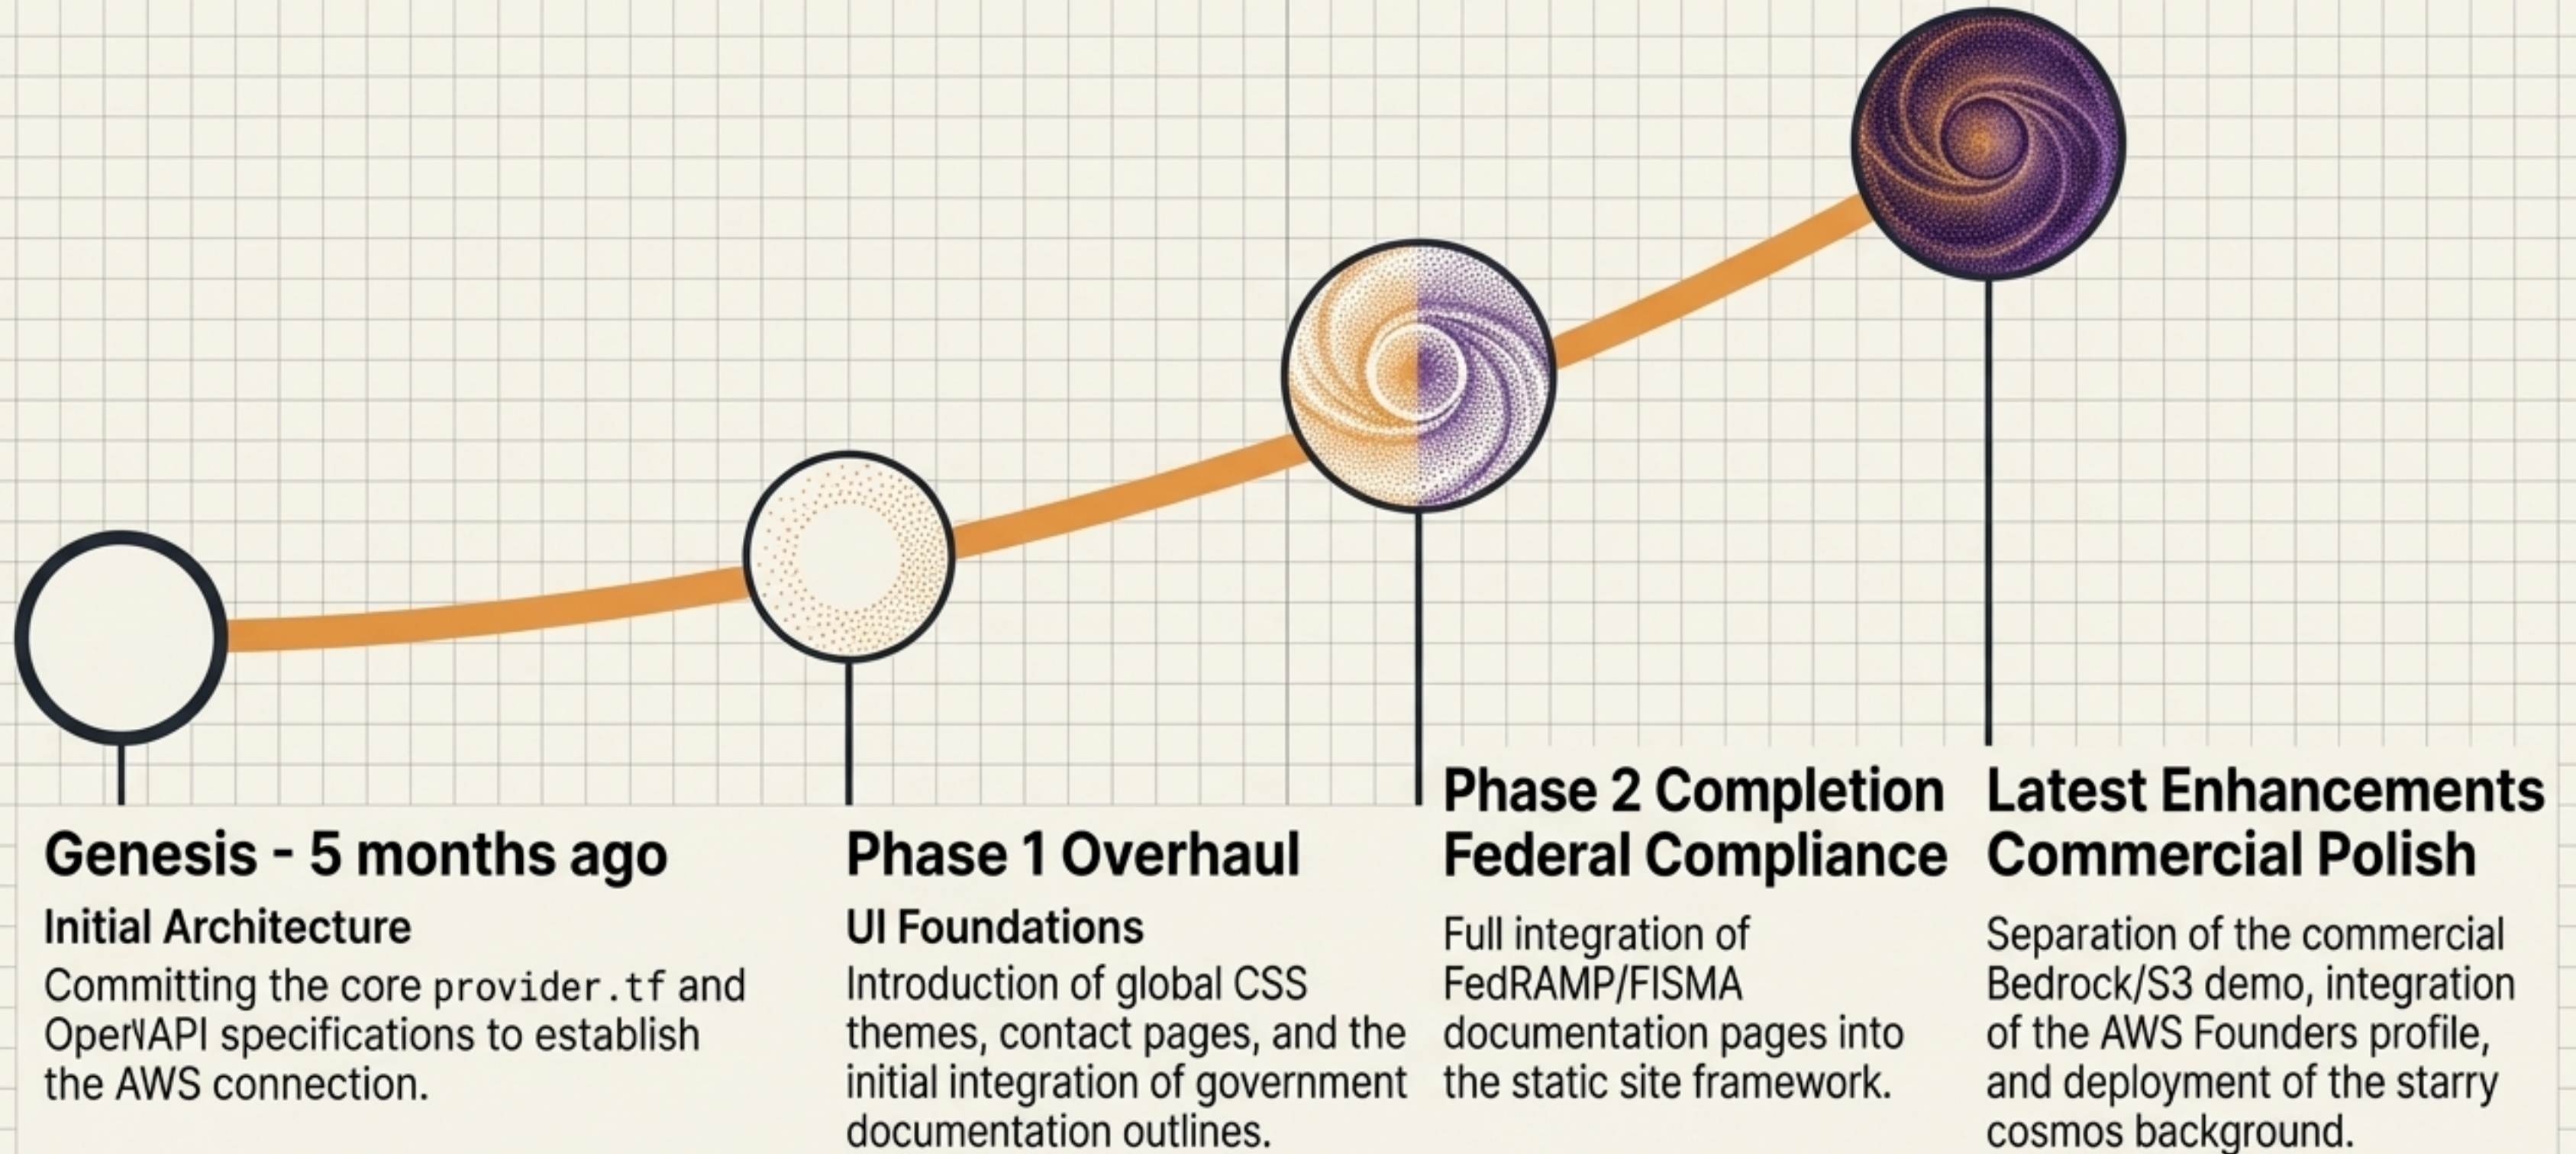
Genesis - 5 months ago

Initial Architecture

Committing the core provider.tf and OperVAPI specifications to establish the AWS connection.

Phase 1 Overhaul

UI Foundations

Introduction of global CSS themes, contact pages, and the initial integration of government documentation outlines.

Phase 2 Completion
Federal Compliance

Full integration of FedRAMP/FISMA documentation pages into the static site framework.

Latest Enhancements
Commercial Polish

Separation of the commercial Bedrock/S3 demo, integration of the AWS Founders profile, and deployment of the starry cosmos background.